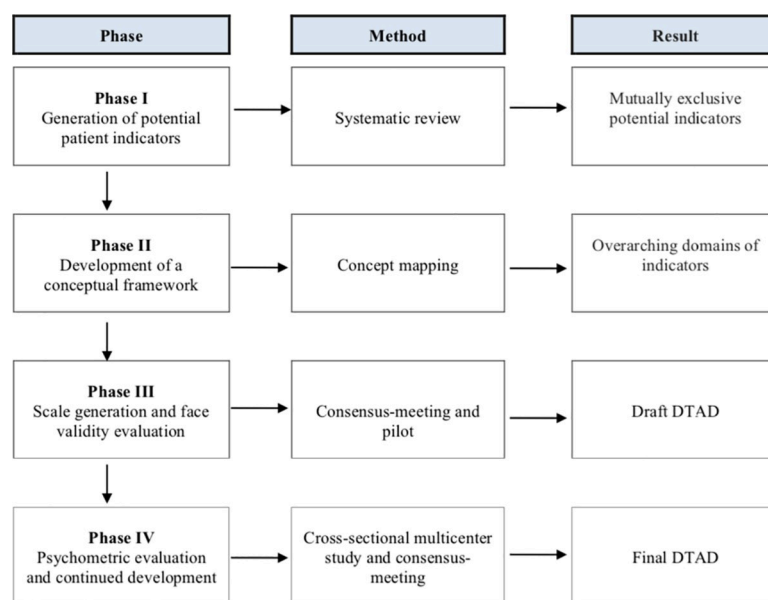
Phase

Method

Result

Phase I
Generation of potential patient indicators

Systematic review

Mutually exclusive potential indicators

Phase II
Development of a conceptual framework

Concept mapping

Overarching domains of indicators

Phase III
Scale generation and face validity evaluation

Consensus-meeting and pilot

Draft DTAD

Phase IV
Psychometric evaluation and continued development

Cross-sectional multicenter study and consensus-meeting

Final DTAD